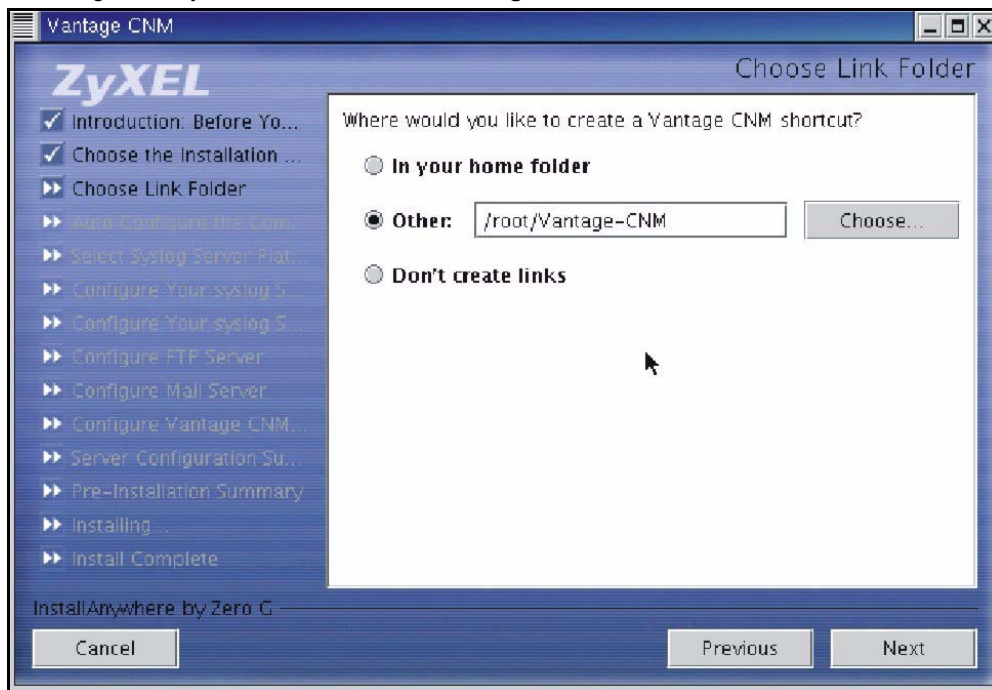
Vantage CNM

ZyXEL

Choose Link Folder

Introduction: Before Yo...
Choose the Installation ...
Choose Link Folder
Auto Configure the Com...
Select Syslog Server Plat...
Configure Your syslog S...
Configure Your syslog S...
Configure FTP Server
Configure Mail Server
Configure Vantage CNM...
Server Configuration Su...
Pre-Installation Summary
Installing...
Install Complete

Where would you like to create a Vantage CNM shortcut?

In your home folder

Other: /root/Vantage-CNM Choose...

Don't create links

InstallAnywhere by Zero G

Cancel

Previous

Next